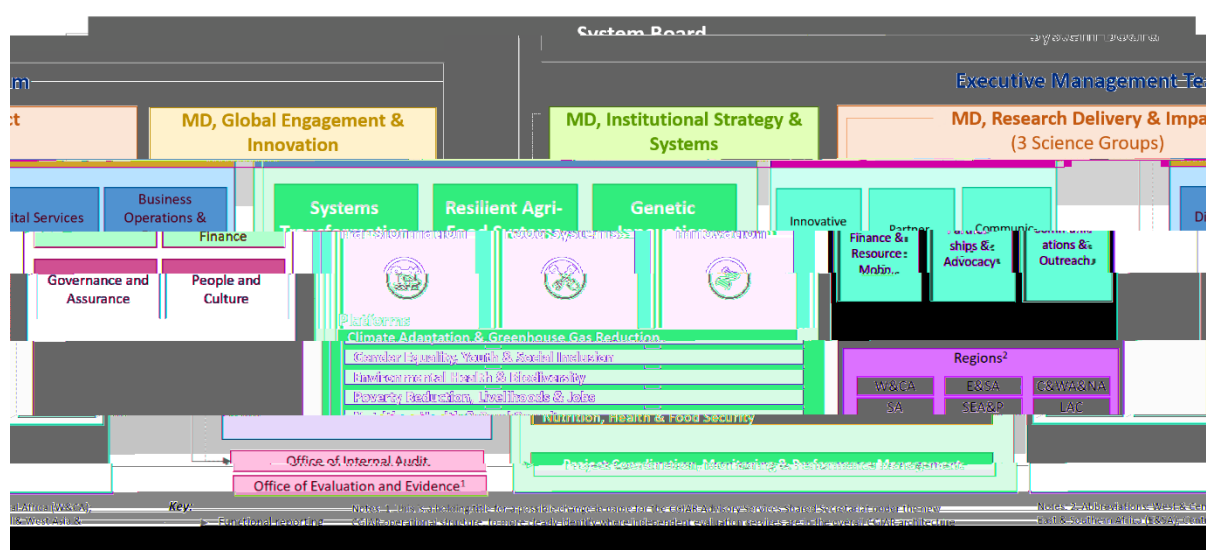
System Board

m

Executive Management Te

ct

MD, Global Engagement & Innovation

MD, Institutional Strategy & Systems

MD, Research Delivery & Impa (3 Science Groups)

ital Services

Business Operations & Finance

Systems Transformation

Resilient Agri-Food Systems

Genetic Innovation

Innovative Finance & Resource Mobi...

Partnerships & Advocacy

Communications & Outreach

Di

Governance and Assurance

People and Culture

Platforms

Climate Adaptation & Greenhouse Gas Reduction

Gender Equality, Youth & Social Inclusion

Environmental Health & Biodiversity

Poverty Reduction, Livelihoods & Jobs

Nutrition, Health & Food Security

Regions²

| W&CA | E&SA | C&WA&NA |
|---|---|---|
| SA | SEA&P | LAC |

Office of Internal Audit

Office of Evaluation and Evidence¹

Project Coordination, Monitoring & Performance Management

al Africa (W&CA),
l & West Asia &

Key:
Functional reporting

Notes: 1. This is a placeholder for a possible change in name for the CGIAR Advisory Services Shared Secretariat under the new CGIAR operational structure, to more clearly identify where independent evaluation services are in the overall CGIAR architecture.

Notes: 2. Abbreviations: West & Cen East & Southern Africa (E&SA); Cent